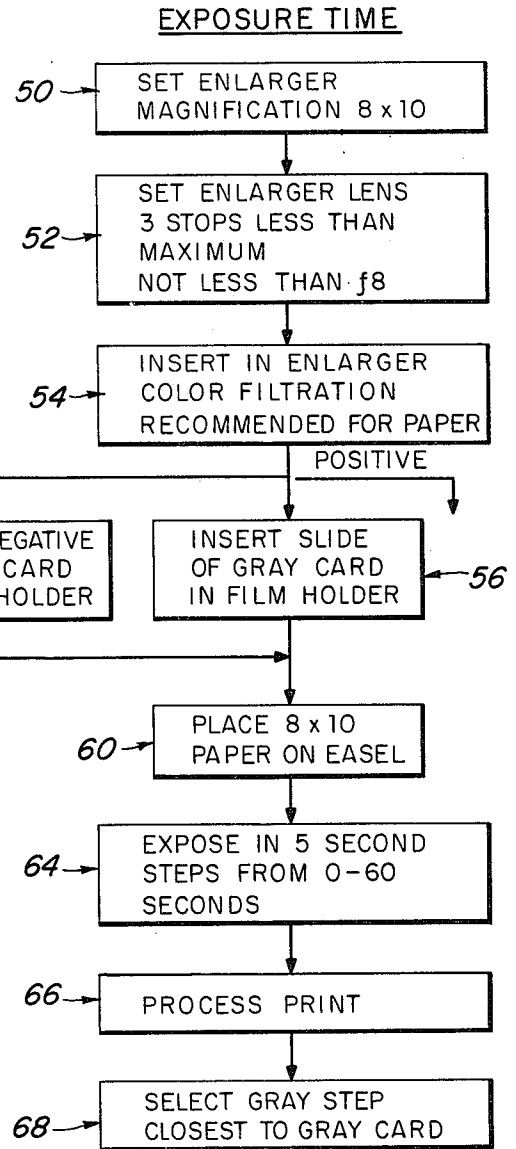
EXPOSURE TIME

50 SET ENLARGER MAGNIFICATION 8 x 10

52 SET ENLARGER LENS 3 STOPS LESS THAN MAXIMUM NOT LESS THAN f8

54 INSERT IN ENLARGER COLOR FILTRATION RECOMMENDED FOR PAPER

POSITIVE

EGATIVE CARD HOLDER

INSERT SLIDE OF GRAY CARD IN FILM HOLDER 56

60 PLACE 8 x 10 PAPER ON EASEL

64 EXPOSE IN 5 SECOND STEPS FROM 0-60 SECONDS

66 PROCESS PRINT

68 SELECT GRAY STEP CLOSEST TO GRAY CARD